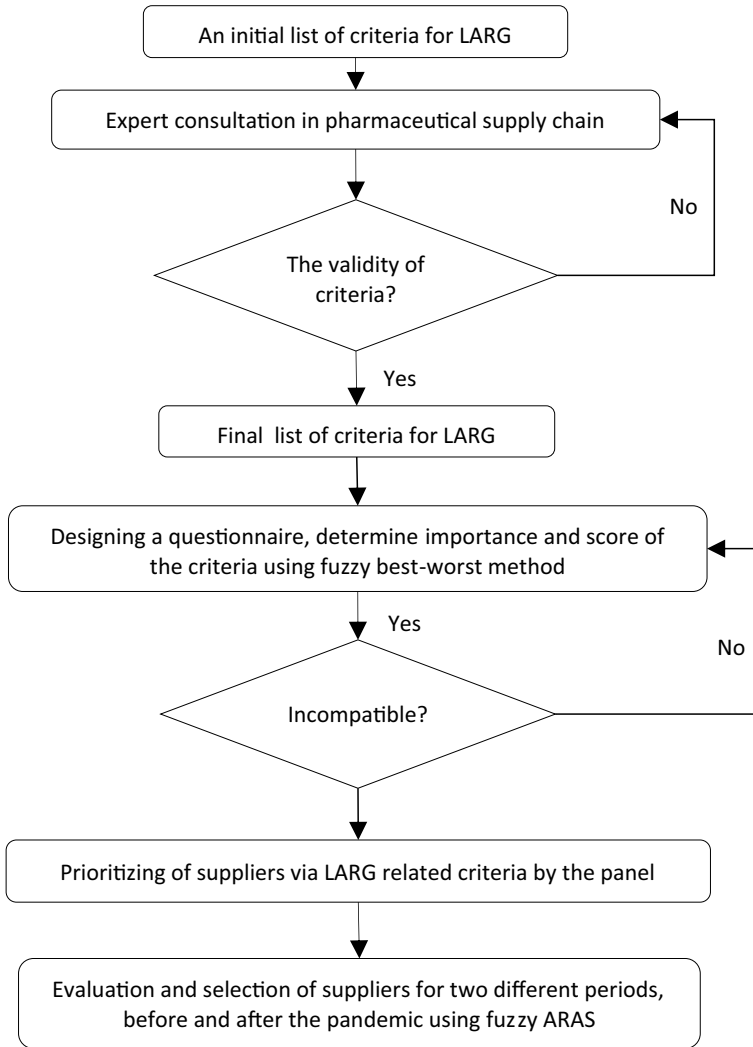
An initial list of criteria for LARG

Expert consultation in pharmaceutical supply chain

No

The validity of criteria?

Yes

Final list of criteria for LARG

Designing a questionnaire, determine importance and score of the criteria using fuzzy best-worst method

Yes

No

Incompatible?

Prioritizing of suppliers via LARG related criteria by the panel

Evaluation and selection of suppliers for two different periods, before and after the pandemic using fuzzy ARAS